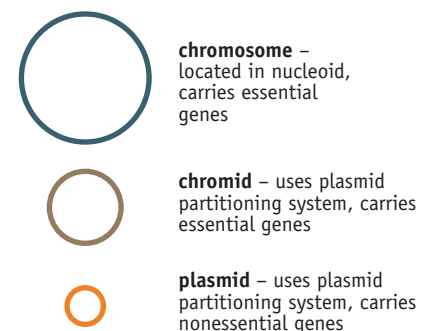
**chromosome** – located in nucleoid, carries essential genes

**chromid** – uses plasmid partitioning system, carries essential genes

**plasmid** – uses plasmid partitioning system, carries nonessential genes